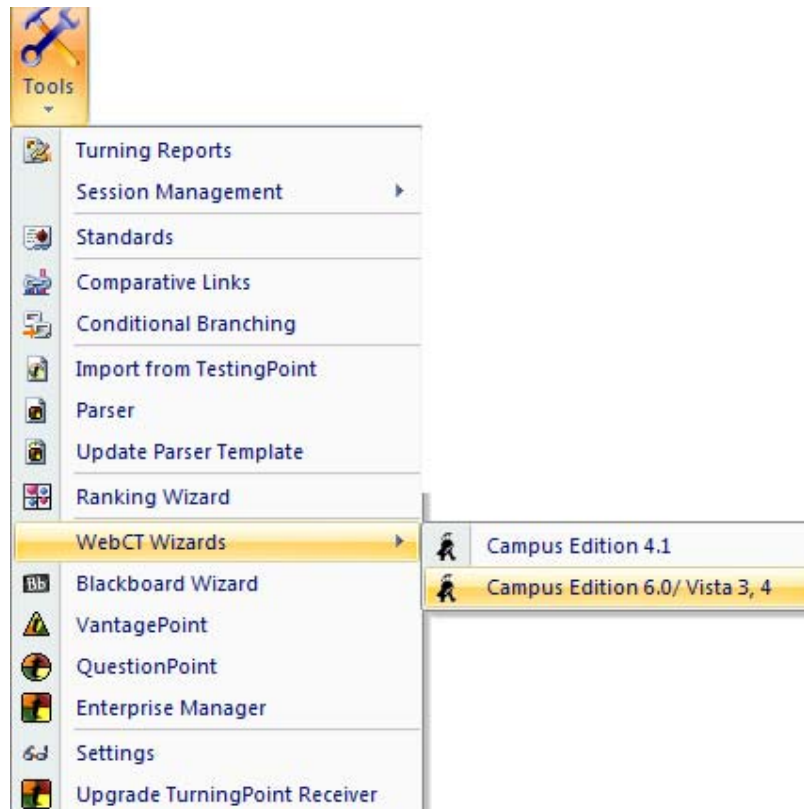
Tools

Turning Reports
Session Management
Standards
Comparative Links
Conditional Branching
Import from TestingPoint
Parser
Update Parser Template
Ranking Wizard
WebCT Wizards
Campus Edition 4.1
Campus Edition 6.0/ Vista 3, 4
Bb
Blackboard Wizard
VantagePoint
QuestionPoint
Enterprise Manager
Settings
Upgrade TurningPoint Receiver